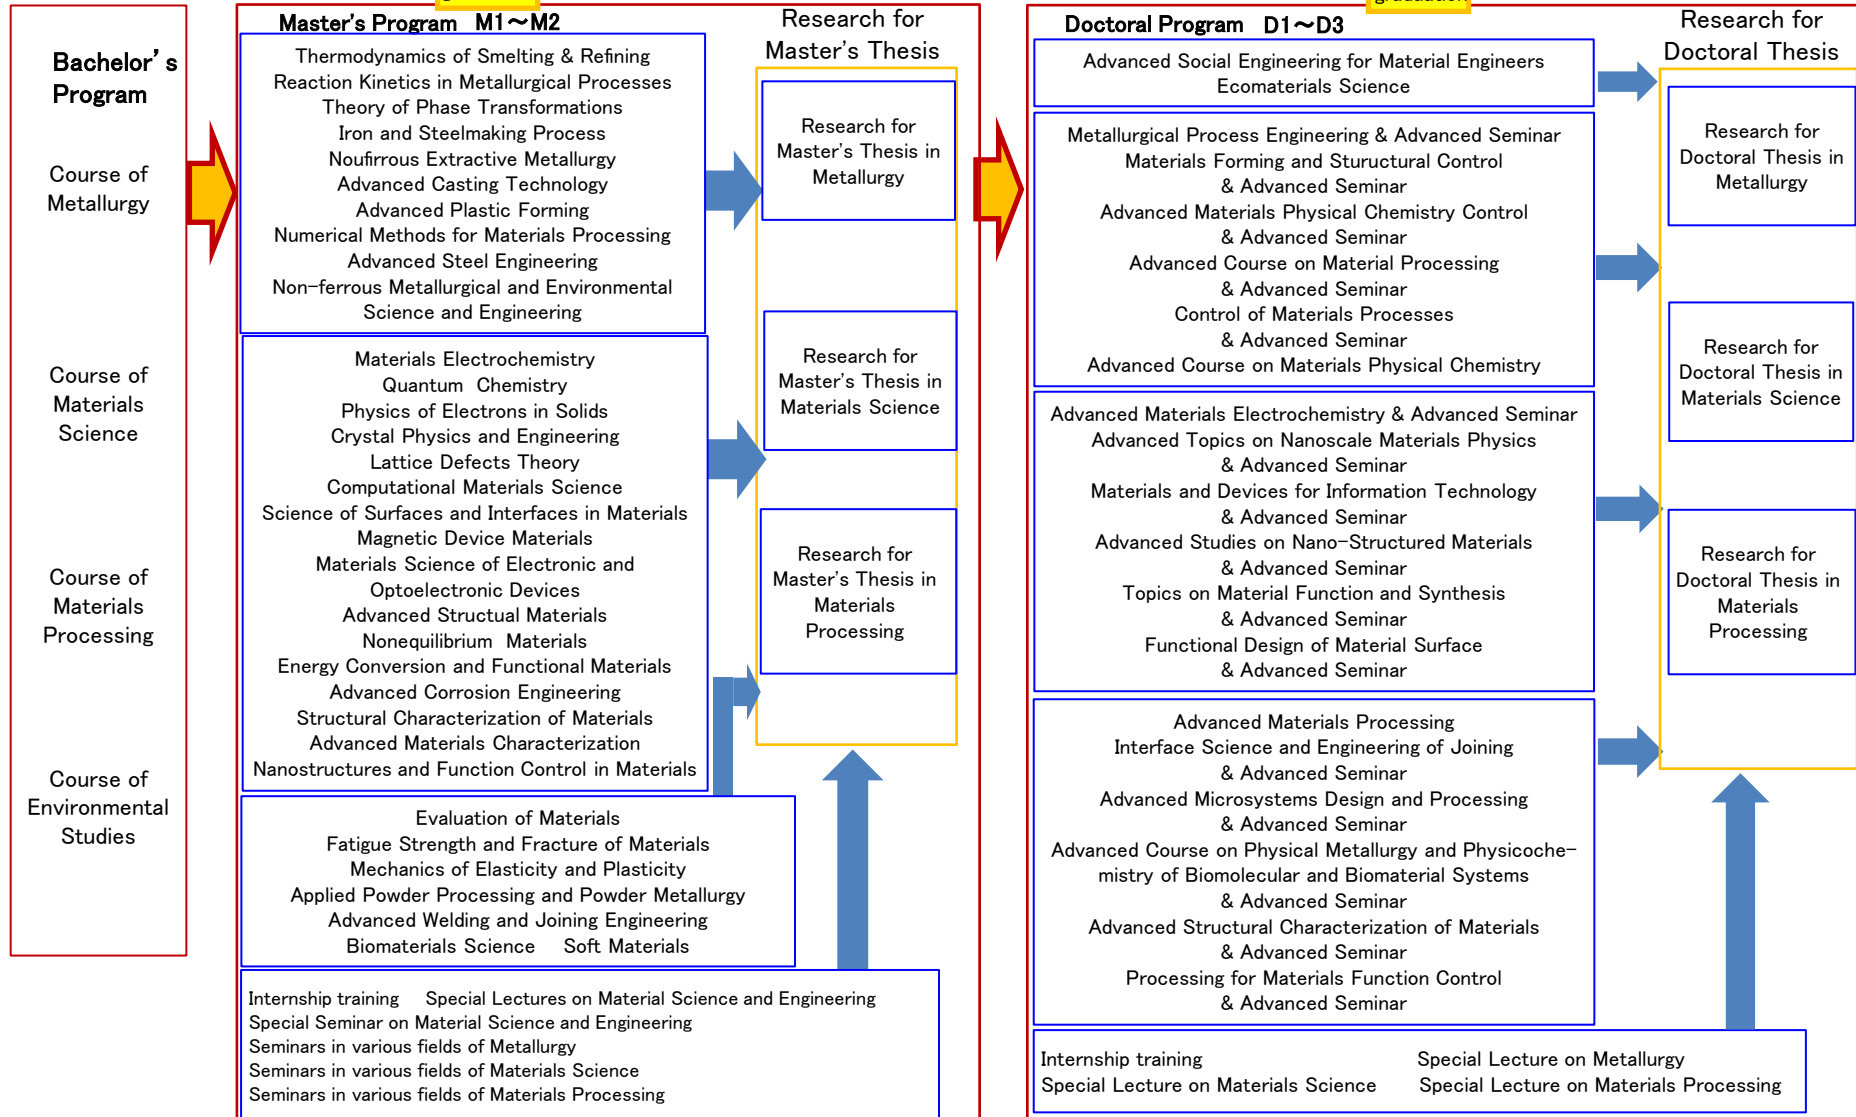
Bachelor' s Program

Course of Metallurgy

Course of Materials Science

Course of Materials Processing

Course of Environmental Studies

Master's Program M1～M2

Research for Master's Thesis

Thermodynamics of Smelting & Refining
Reaction Kinetics in Metallurgical Processes
Theory of Phase Transformations
Iron and Steelmaking Process
Noufirrous Extractive Metallurgy
Advanced Casting Technology
Advanced Plastic Forming
Numerical Methods for Materials Processing
Advanced Steel Engineering
Non-ferrous Metallurgical and Environmental Science and Engineering

Materials Electrochemistry
Quantum Chemistry
Physics of Electrons in Solids
Crystal Physics and Engineering
Lattice Defects Theory
Computational Materials Science
Science of Surfaces and Interfaces in Materials
Magnetic Device Materials
Materials Science of Electronic and Optoelectronic Devices
Advanced Structual Materials
Nonequilibrium Materials
Energy Conversion and Functional Materials
Advanced Corrosion Engineering
Structural Characterization of Materials
Advanced Materials Characterization
Nanostructures and Function Control in Materials

Evaluation of Materials
Fatigue Strength and Fracture of Materials
Mechanics of Elasticity and Plasticity
Applied Powder Processing and Powder Metallurgy
Advanced Welding and Joining Engineering
Biomaterials Science Soft Materials

Research for Master's Thesis in Metallurgy

Research for Master's Thesis in Materials Science

Research for Master's Thesis in Materials Processing

Internship training Special Lectures on Material Science and Engineering
Special Seminar on Material Science and Engineering
Seminars in various fields of Metallurgy
Seminars in various fields of Materials Science
Seminars in various fields of Materials Processing

Doctoral Program D1～D3

Research for Doctoral Thesis

Advanced Social Engineering for Material Engineers
Ecomaterials Science

Metallurgical Process Engineering & Advanced Seminar
Materials Forming and Stuructural Control & Advanced Seminar
Advanced Materials Physical Chemistry Control & Advanced Seminar
Advanced Course on Material Processing & Advanced Seminar
Control of Materials Processes & Advanced Seminar
Advanced Course on Materials Physical Chemistry

Advanced Materials Electrochemistry & Advanced Seminar
Advanced Topics on Nanoscale Materials Physics & Advanced Seminar
Materials and Devices for Information Technology & Advanced Seminar
Advanced Studies on Nano-Structured Materials & Advanced Seminar
Topics on Material Function and Synthesis & Advanced Seminar
Functional Design of Material Surface & Advanced Seminar

Advanced Materials Processing
Interface Science and Engineering of Joining & Advanced Seminar
Advanced Microsystems Design and Processing & Advanced Seminar
Advanced Course on Physical Metallurgy and Physicochemistry of Biomolecular and Biomaterial Systems & Advanced Seminar
Advanced Structural Characterization of Materials & Advanced Seminar
Processing for Materials Function Control & Advanced Seminar

Research for Doctoral Thesis in Metallurgy

Research for Doctoral Thesis in Materials Science

Research for Doctoral Thesis in Materials Processing

Internship training Special Lecture on Metallurgy
Special Lecture on Materials Science Special Lecture on Materials Processing